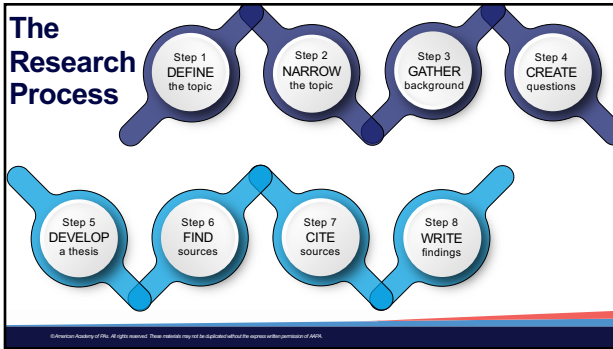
The Research Process

Step 1
DEFINE
the topic

Step 2
NARROW
the topic

Step 3
GATHER
background

Step 4
CREATE
questions

Step 5
DEVELOP
a thesis

Step 6
FIND
sources

Step 7
CITE
sources

Step 8
WRITE
findings

©American Academy of PAs. All rights reserved. These materials may not be duplicated without the express written permission of AAPA.